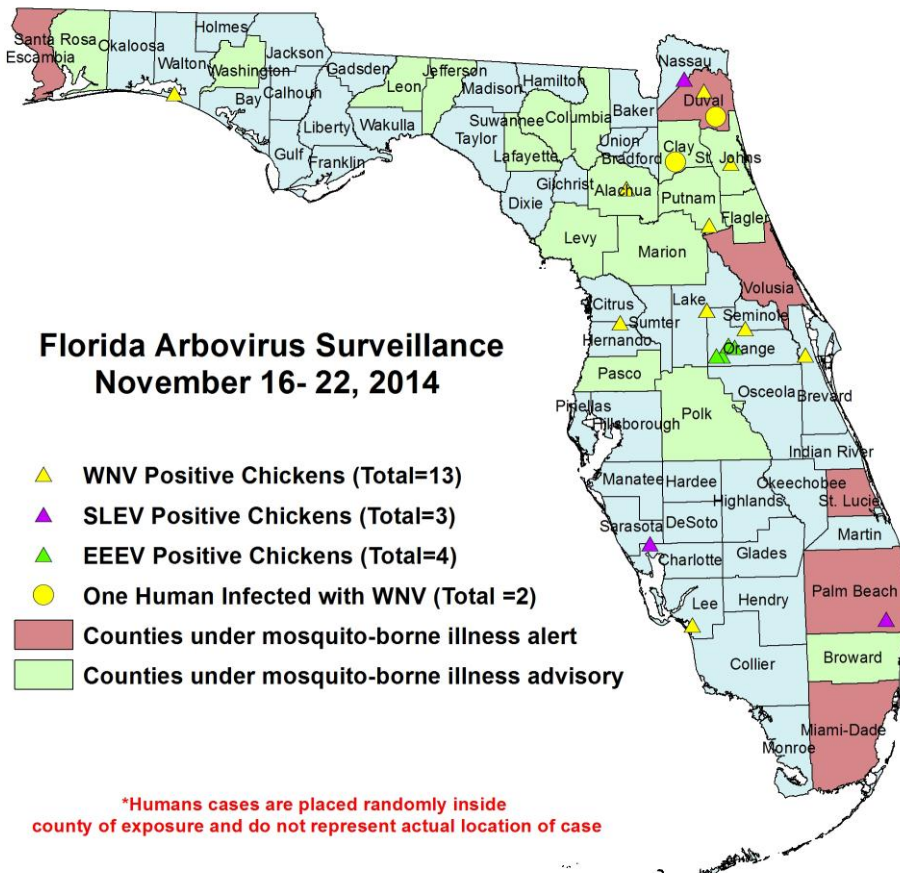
Santa Rosa
Escambia
Okaloosa
Holmes
Jackson
Walton
Washington
Bay
Calhoun
Gadsden
Leon
Jefferson
Madison
Hamilton
Nassau
Duval
Baker
Liberty
Wakulla
Gulf
Franklin
Suwannee
Taylor
Columbia
Union
Lafayette
Bradford
Clay
St. Johns
Gilchrist
Alachua
Dixie
Putnam
Flagler
Levy
Marion
Volusia
Citrus
Lake
Sumter
Seminole
Hernando
Orange
Pasco
Osceola
Brevard
Pinellas
Hillsborough
Polk
Indian River
Manatee
Hardee
Okeechobee
St. Lucie
Highlands
Sarasota
DeSoto
Martin
Charlotte
Glades
Palm Beach
Lee
Hendry
Broward
Collier
Miami-Dade
Monroe

Florida Arbovirus Surveillance
November 16- 22, 2014

WNV Positive Chickens (Total=13)
SLEV Positive Chickens (Total=3)
EEEV Positive Chickens (Total=4)
One Human Infected with WNV (Total =2)
Counties under mosquito-borne illness alert
Counties under mosquito-borne illness advisory

*Humans cases are placed randomly inside county of exposure and do not represent actual location of case